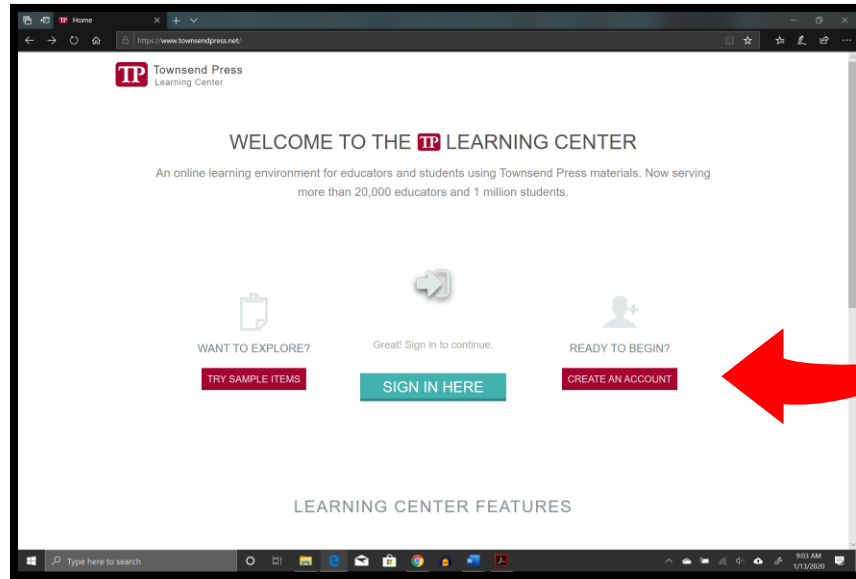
TP Home

https://www.townsendpress.net/

TP Townsend Press
Learning Center

WELCOME TO THE TP LEARNING CENTER

An online learning environment for educators and students using Townsend Press materials. Now serving more than 20,000 educators and 1 million students.

WANT TO EXPLORE?

TRY SAMPLE ITEMS

Great! Sign in to continue.

SIGN IN HERE

READY TO BEGIN?

CREATE AN ACCOUNT

LEARNING CENTER FEATURES

Type here to search

9:03 AM
1/13/2020